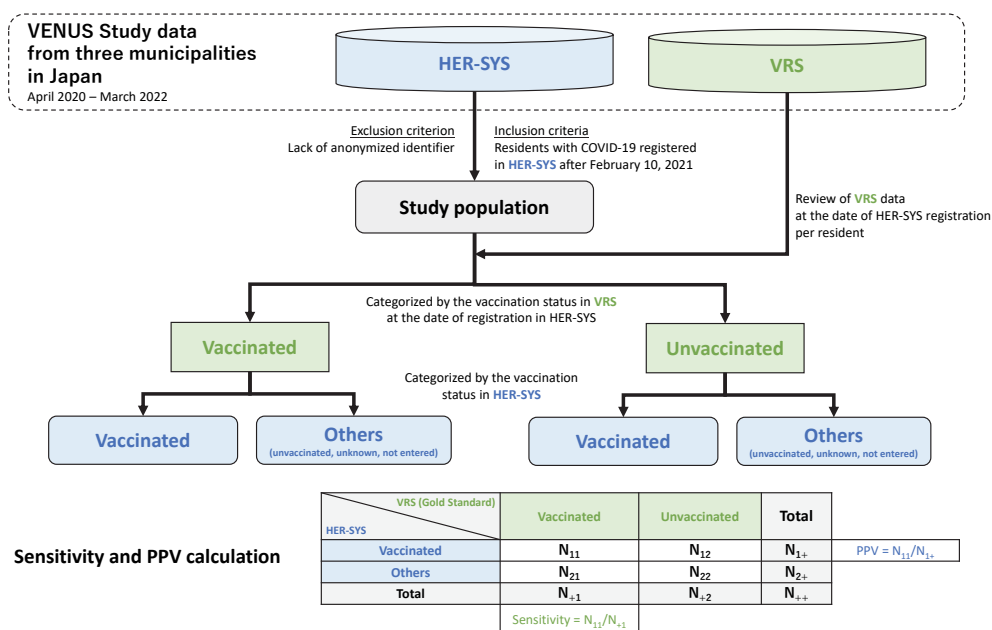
VENUS Study data from three municipalities in Japan
April 2020 – March 2022

HER-SYS

VRS

Exclusion criterion
Lack of anonymized identifier

Inclusion criteria
Residents with COVID-19 registered in HER-SYS after February 10, 2021

Study population

Review of VRS data at the date of HER-SYS registration per resident

Categorized by the vaccination status in VRS at the date of registration in HER-SYS

Vaccinated

Unvaccinated

Categorized by the vaccination status in HER-SYS

Vaccinated

Others
(unvaccinated, unknown, not entered)

Vaccinated

Others
(unvaccinated, unknown, not entered)

Sensitivity and PPV calculation

| VRS (Gold Standard) / HER-SYS | Vaccinated | Unvaccinated | Total |
|---|---|---|---|
| Vaccinated | $N_{11}$ | $N_{12}$ | $N_{1+}$ |
| Others | $N_{21}$ | $N_{22}$ | $N_{2+}$ |
| Total | $N_{+1}$ | $N_{+2}$ | $N_{++}$ |

PPV = $N_{11}/N_{1+}$

Sensitivity = $N_{11}/N_{+1}$